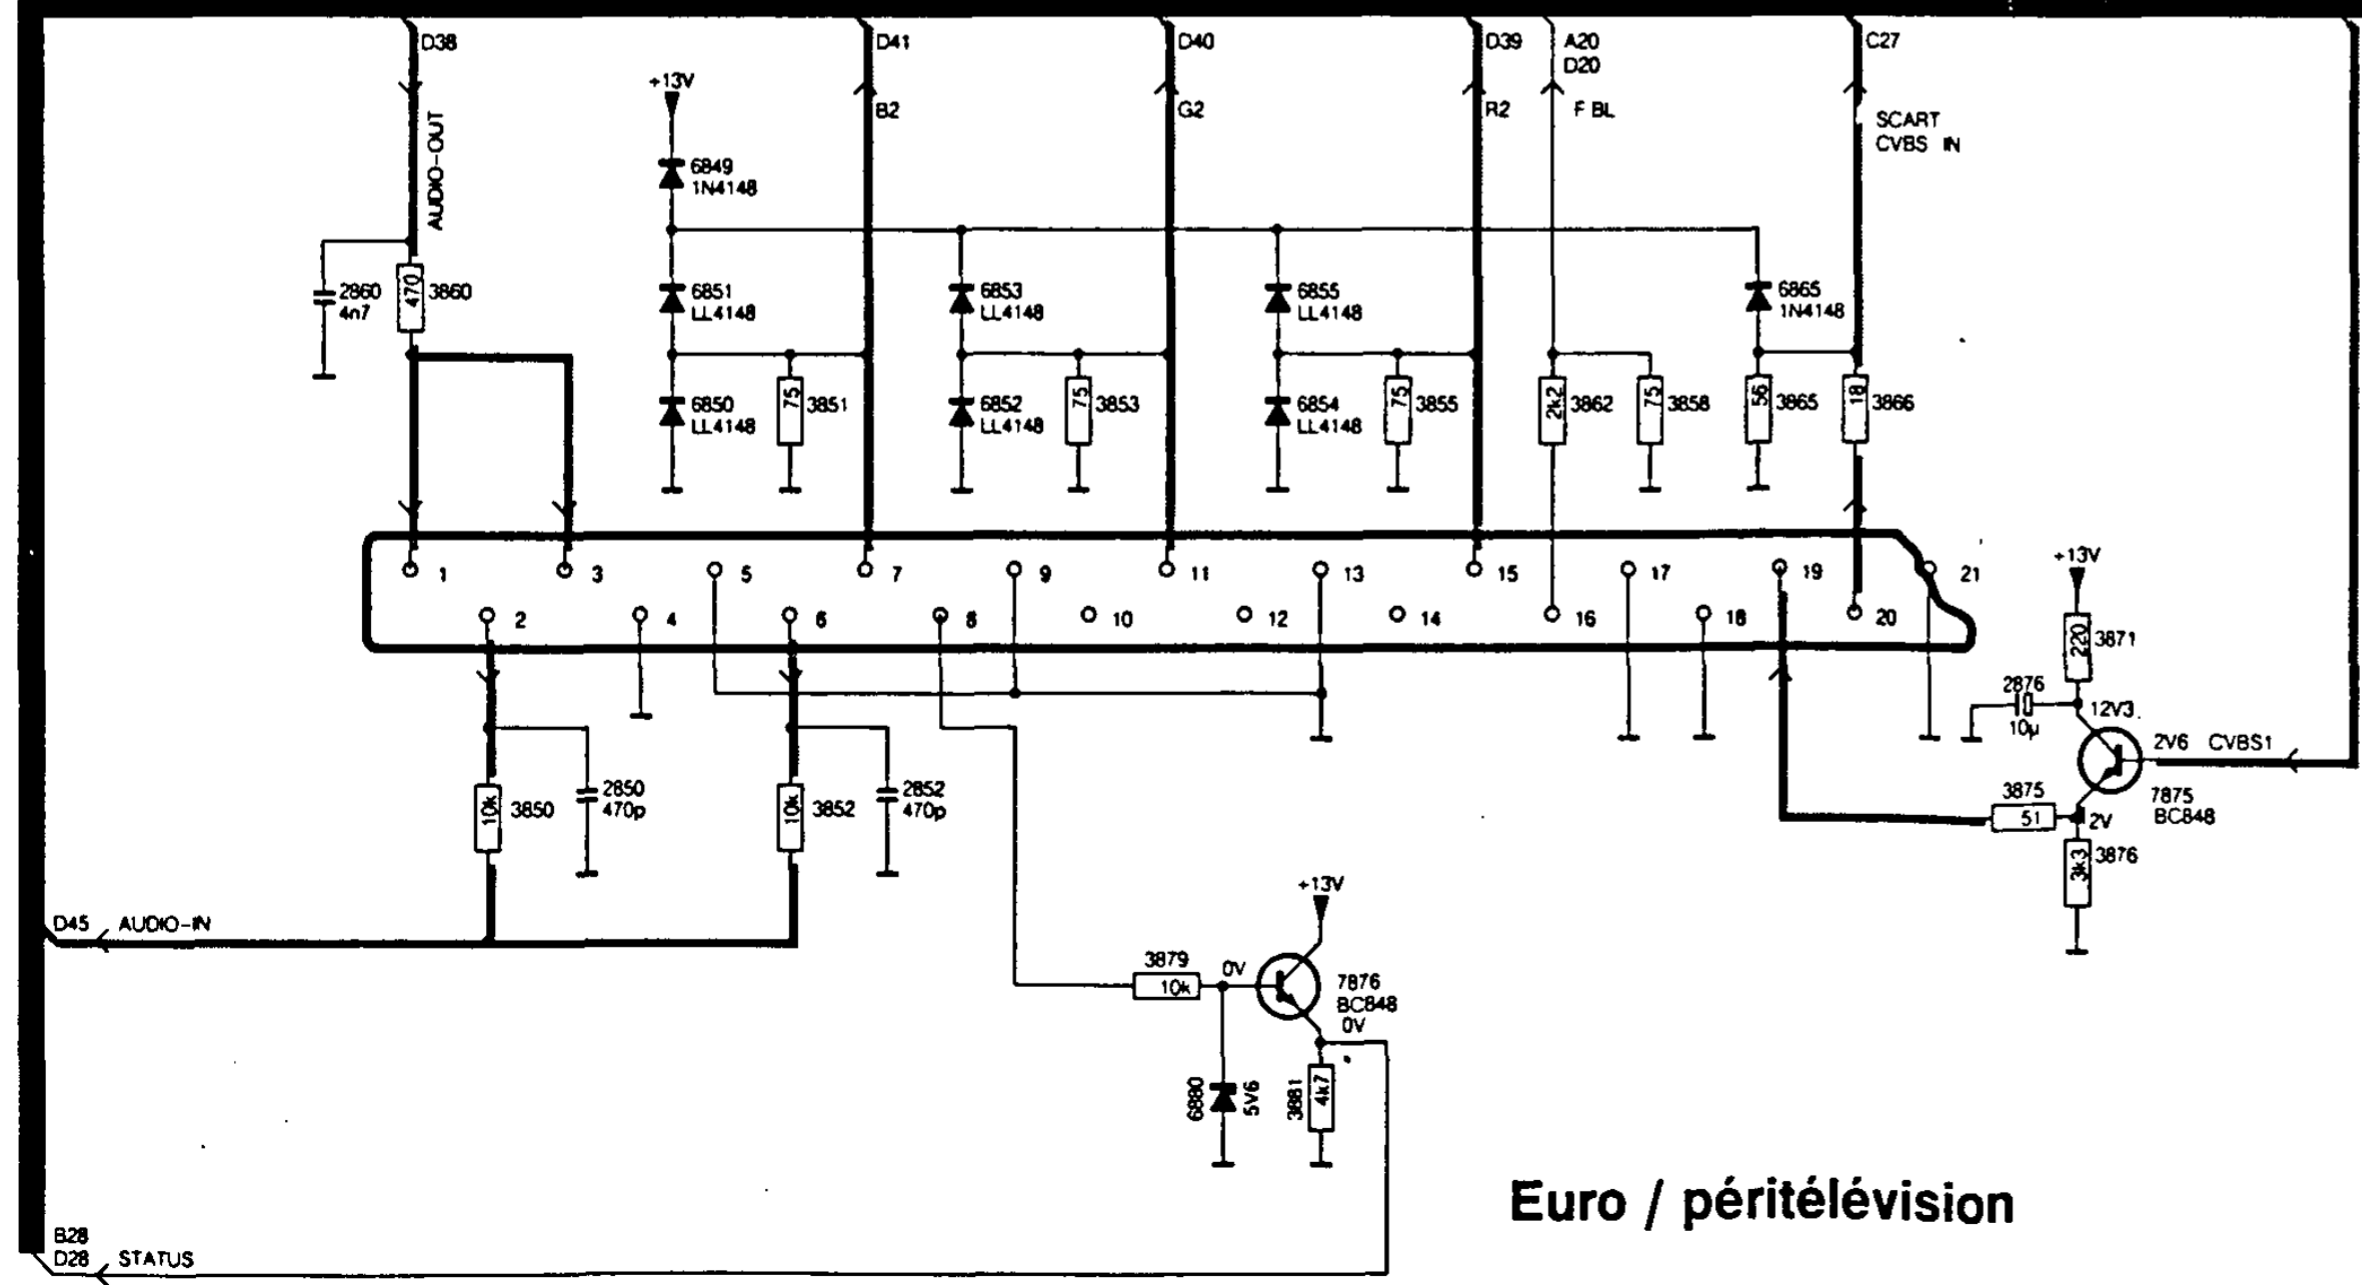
D38
D41
D40
D39
A20
D20
C27
AUDIO-OUT
+13V
B2
G2
R2
F BL
SCART
CVBS IN
6849
1N4148
2860
4n7
470
3860
6851
LL4148
6853
LL4148
6855
LL4148
6865
1N4148
6850
LL4148
75
3851
6852
LL4148
75
3853
6854
LL4148
75
3855
2k2
3862
75
3858
56
3865
18
3866
1
3
5
7
9
11
13
15
17
19
21
2
4
6
8
10
12
14
16
18
20
+13V
220
3871
2876
10µ
12V3
2V6 CVBS1
10k
3850
2850
470p
10k
3852
2852
470p
3875
51
2V
7875
BC848
3k3
3876
D45 AUDIO-IN
+13V
3879
10k
0V
7876
BC848
0V
6880
5V6
3881
4k7
Euro / péritélévision
B28
D28 STATUS